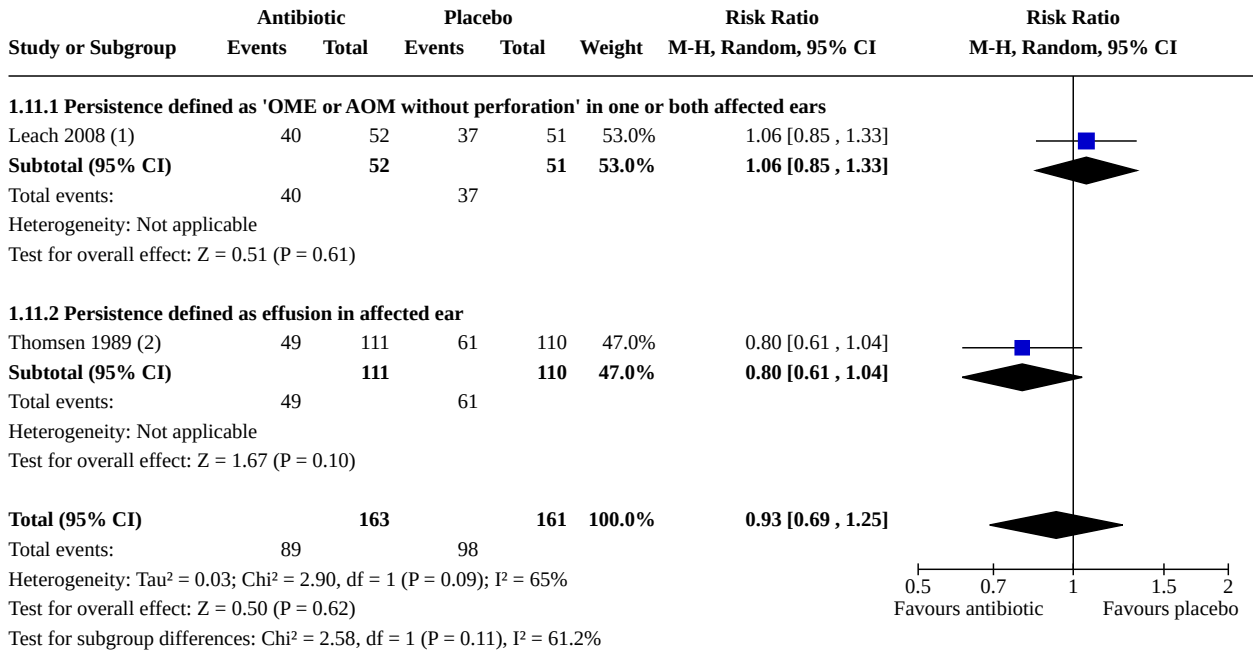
| Study or Subgroup | Antibiotic Events | Antibiotic Total | Placebo Events | Placebo Total | Weight | Risk Ratio M-H, Random, 95% CI |
|---|---|---|---|---|---|---|
| **1.11.1 Persistence defined as 'OME or AOM without perforation' in one or both affected ears** | | | | | | |
| Leach 2008 (1) | 40 | 52 | 37 | 51 | 53.0% | 1.06 [0.85 , 1.33] |
| **Subtotal (95% CI)** | | **52** | | **51** | **53.0%** | **1.06 [0.85 , 1.33]** |
| Total events: | 40 | | 37 | | | |
| Heterogeneity: Not applicable | | | | | | |
| Test for overall effect: Z = 0.51 (P = 0.61) | | | | | | |
| **1.11.2 Persistence defined as effusion in affected ear** | | | | | | |
| Thomsen 1989 (2) | 49 | 111 | 61 | 110 | 47.0% | 0.80 [0.61 , 1.04] |
| **Subtotal (95% CI)** | | **111** | | **110** | **47.0%** | **0.80 [0.61 , 1.04]** |
| Total events: | 49 | | 61 | | | |
| Heterogeneity: Not applicable | | | | | | |
| Test for overall effect: Z = 1.67 (P = 0.10) | | | | | | |
| **Total (95% CI)** | | **163** | | **161** | **100.0%** | **0.93 [0.69 , 1.25]** |
| Total events: | 89 | | 98 | | | |
| Heterogeneity: Tau² = 0.03; Chi² = 2.90, df = 1 (P = 0.09); I² = 65% | | | | | | |
| Test for overall effect: Z = 0.50 (P = 0.62) | | | | | | |
| Test for subgroup differences: Chi² = 2.58, df = 1 (P = 0.11), I² = 61.2% | | | | | | |

Risk Ratio
M-H, Random, 95% CI

0.5 0.7 1 1.5 2
Favours antibiotic Favours placebo